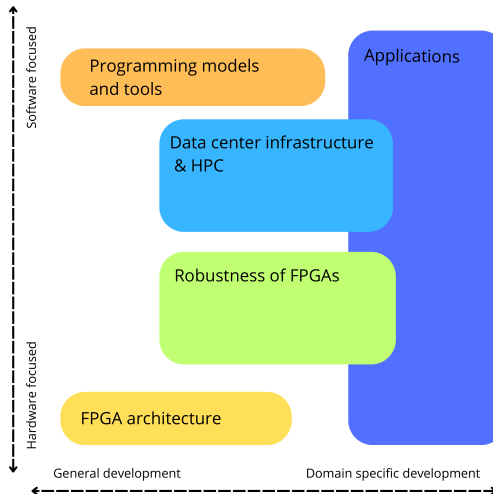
Software focused

Hardware focused

Programming models and tools

Applications

Data center infrastructure & HPC

Robustness of FPGAs

FPGA architecture

General development

Domain specific development